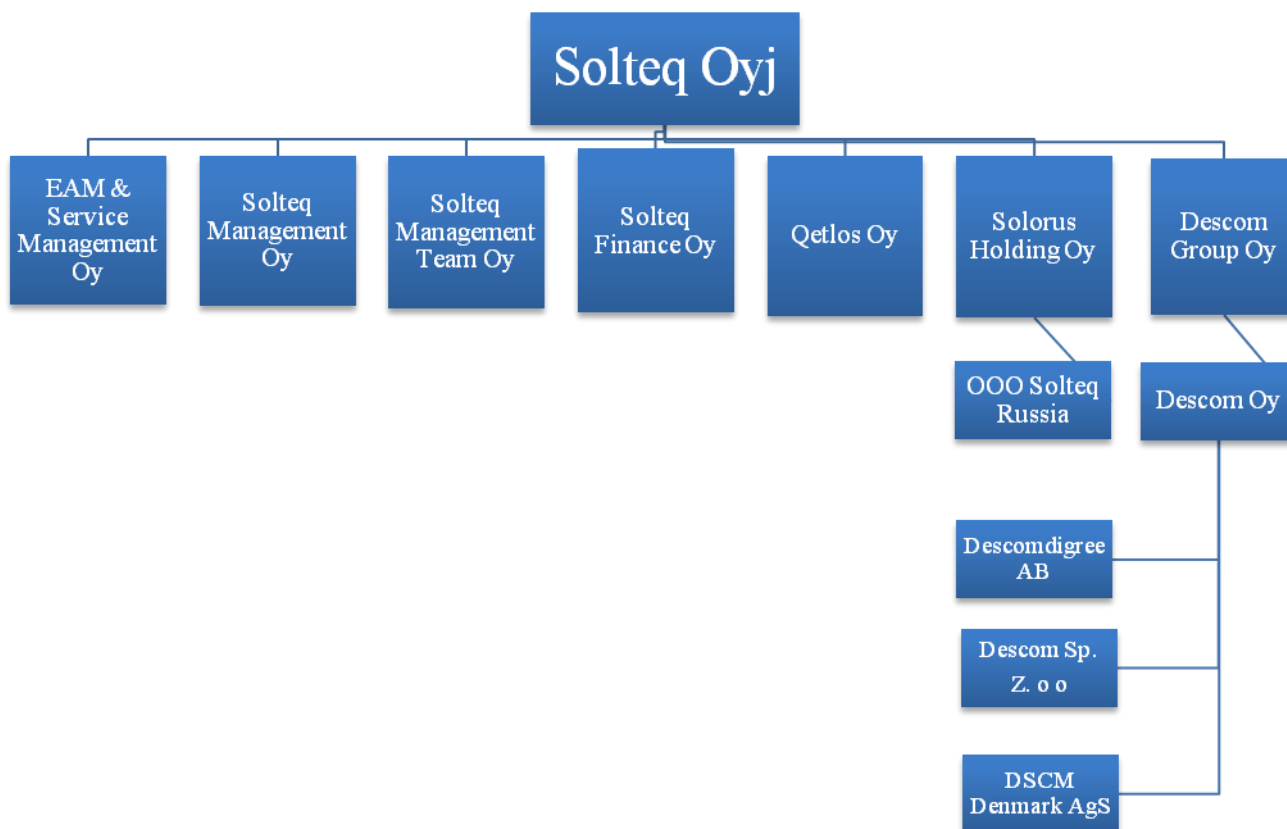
Solteq Oyj

EAM & Service Management Oy

Solteq Management Oy

Solteq Management Team Oy

Solteq Finance Oy

Qetlos Oy

Solorus Holding Oy

Descom Group Oy

OOO Solteq Russia

Descom Oy

Descomdigree AB

Descom Sp. Z. o o

DSCM Denmark AgS